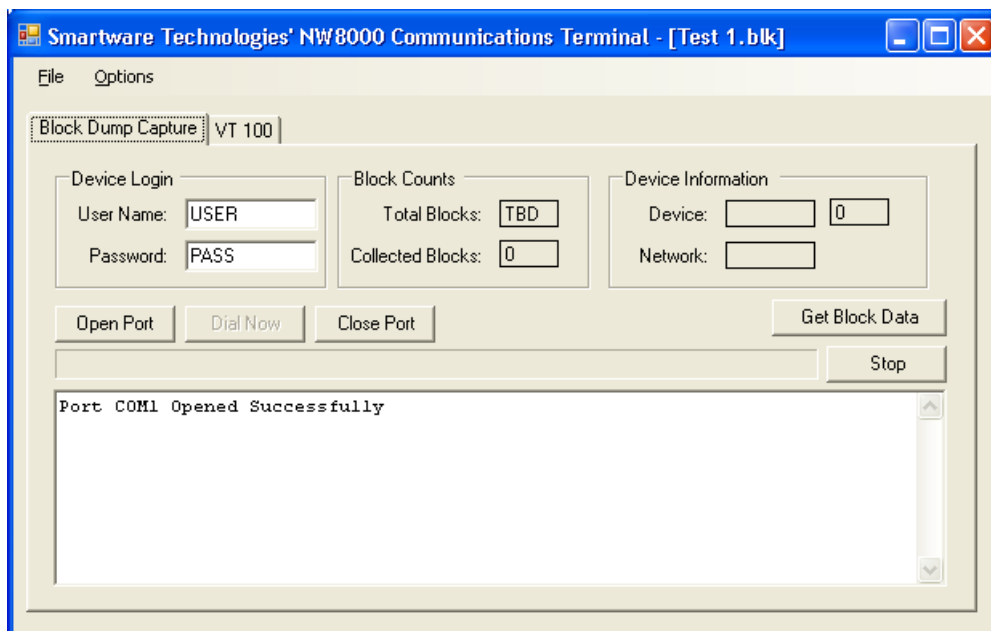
Smartware Technologies' NW8000 Communications Terminal - [Test 1.blk]

File Options

Block Dump Capture VT 100

Device Login
User Name: USER
Password: PASS

Block Counts
Total Blocks: TBD
Collected Blocks: 0

Device Information
Device: 0
Network:

Open Port
Dial Now
Close Port
Get Block Data
Stop

Port COM1 Opened Successfully